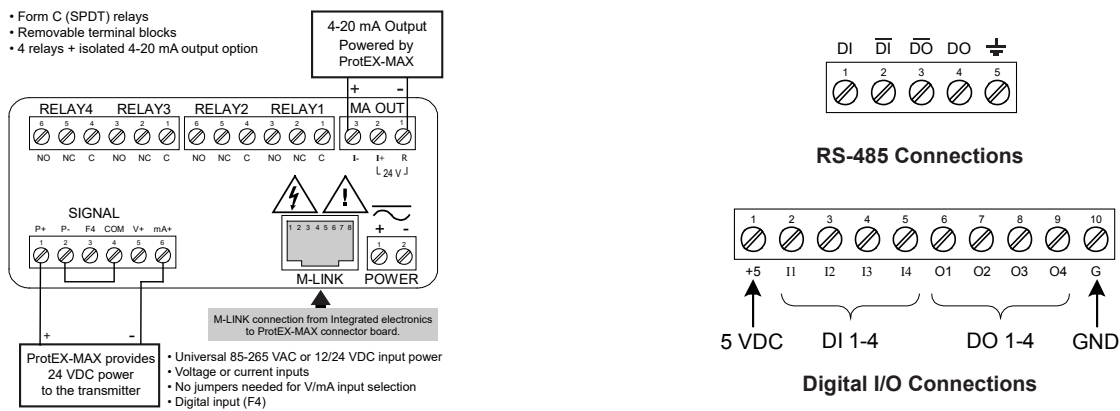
• Form C (SPDT) relays
• Removable terminal blocks
• 4 relays + isolated 4-20 mA output option

4-20 mA Output Powered by ProtEX-MAX

+ -

RELAY4 RELAY3 RELAY2 RELAY1 MA OUT

6 5 4 3 2 1 6 5 4 3 2 1 3 2 1

NO NC C NO NC C NO NC C NO NC C I- I+ R

24 V

SIGNAL

P+ P- F4 COM V+ mA+

1 2 3 4 5 6

1 2 3 4 5 6 7 8

+ -

1 2

M-LINK POWER

+ -

M-LINK connection from Integrated electronics to ProtEX-MAX connector board.

ProtEX-MAX provides 24 VDC power to the transmitter

• Universal 85-265 VAC or 12/24 VDC input power
• Voltage or current inputs
• No jumpers needed for V/mA input selection
• Digital input (F4)

DI $\overline{DI}$ $\overline{DO}$ DO

1 2 3 4 5

RS-485 Connections

1 2 3 4 5 6 7 8 9 10

+5 I1 I2 I3 I4 O1 O2 O3 O4 G

5 VDC DI 1-4 DO 1-4 GND

Digital I/O Connections